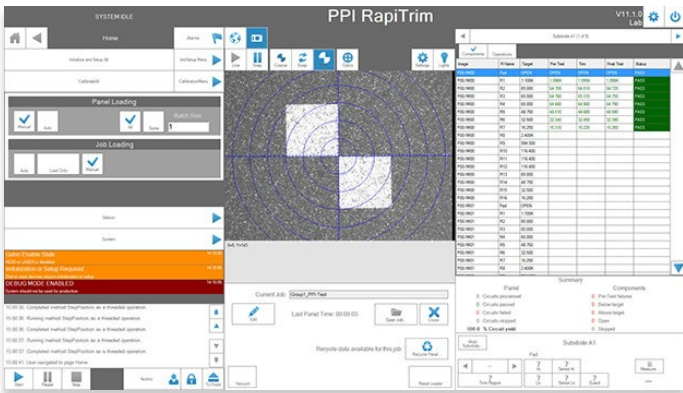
SYSTEM IDLE

PPI RapiTrim

V11.1.0
Lab

Home

Alarms

Solution and Setup All

Init/Setup Menu

Calibrate All

Calibration Menu

Panel Loading

Manual

Auto

All

Some

Batch Size

1

Job Loading

Auto

Load Only

Manual

Status

Screen

Galvo Enable State

Initialization or Setup Required

DEBUG MODE ENABLED

System should not be used for production

15:00:36: Completed method StepPosition as a threaded operation.

15:00:36: Running method StepPosition as a threaded operation.

15:00:36: Completed method StepPosition as a threaded operation.

15:00:37: Running method StepPosition as a threaded operation.

15:00:37: Completed method StepPosition as a threaded operation.

15:00:41: User navigated to page Home

Start

Pause

Stop

Vacuum

Line

Step

Coarse

Script

Fine

Cross

Settings

Lights

Current Job:

Group1_PPI-Test

Edit

Last Panel Time: 00:00:03

Open Job

Close

Recycle data available for this job

Recycle Panel

Reset Loader

Substrate A1 (1 of 5)

Components

Operations

| Image | R Name | Target | Pre Trim | Trim | Final Trim | Status |
|---|---|---|---|---|---|---|
| P00-9600 | Pad | OPEN | OPEN | OPEN | OPEN | PASS |
| P00-9600 | R1 | 1.150K | 1.150K | 1.150K | 1.150K | PASS |
| P00-9600 | R2 | 65.000 | 64.700 | 64.910 | 64.720 | PASS |
| P00-9600 | R3 | 65.000 | 64.700 | 65.070 | 64.790 | PASS |
| P00-9600 | R4 | 65.000 | 64.600 | 64.000 | 64.790 | PASS |
| P00-9600 | R5 | 48.760 | 48.510 | 48.660 | 48.560 | PASS |
| P00-9600 | R6 | 32.500 | 32.300 | 32.490 | 32.390 | PASS |
| P00-9600 | R7 | 16.250 | 16.310 | 16.230 | 16.260 | PASS |
| P00-9600 | R8 | 2.400K | | | | |
| P00-9600 | R9 | 398.000 | | | | |
| P00-9600 | R10 | 116.400 | | | | |
| P00-9600 | R11 | 116.400 | | | | |
| P00-9600 | R12 | 116.400 | | | | |
| P00-9600 | R13 | 65.000 | | | | |
| P00-9600 | R14 | 48.750 | | | | |
| P00-9600 | R15 | 32.500 | | | | |
| P00-9600 | R16 | 16.250 | | | | |
| P00-9601 | Pad | OPEN | | | | |
| P00-9601 | R1 | 1.150K | | | | |
| P00-9601 | R2 | 65.000 | | | | |
| P00-9601 | R3 | 65.000 | | | | |
| P00-9601 | R4 | 65.000 | | | | |
| P00-9601 | R5 | 48.760 | | | | |
| P00-9601 | R6 | 32.500 | | | | |
| P00-9601 | R7 | 16.250 | | | | |
| P00-9601 | R8 | 2.400K | | | | |

Summary

Panel

Circuits processed

Circuits passed

Circuits failed

Circuits skipped

100.0 % Circuit yield

Components

Pre-Test failures

Below target

Above target

Open

Skipped

Substrate A1

Pad

Measure